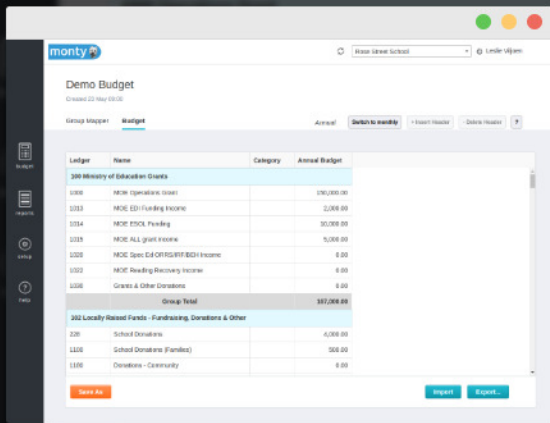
monty

Rose Street School

Leslie Viljoen

Budget

Reports

Setup

Help

Demo Budget

Created 22 May 09:00

Group Mapper

Budget

Annual

Switch to monthly

+ Insert Header

- Delete Header

?

| Ledger | Name | Category | Annual Budget |
|---|---|---|---|
| 100 Ministry of Education Grants | | | |
| 1000 | MOE Operations Grant | | 150,000.00 |
| 1013 | MOE EDI Funding Income | | 2,000.00 |
| 1014 | MOE ESOL Funding | | 10,000.00 |
| 1015 | MOE ALL grant income | | 5,000.00 |
| 1020 | MOE Spec Ed ORRS/IRF/BEH Income | | 0.00 |
| 1022 | MOE Reading Recovery Income | | 0.00 |
| 1030 | Grants & Other Donations | | 0.00 |
| | Group Total | | 167,000.00 |
| 102 Locally Raised Funds - Fundraising, Donations & Other | | | |
| 220 | School Donations | | 4,000.00 |
| 1100 | School Donations (Families) | | 500.00 |
| 1101 | Donations - Community | | 0.00 |

Save As

Import

Export...